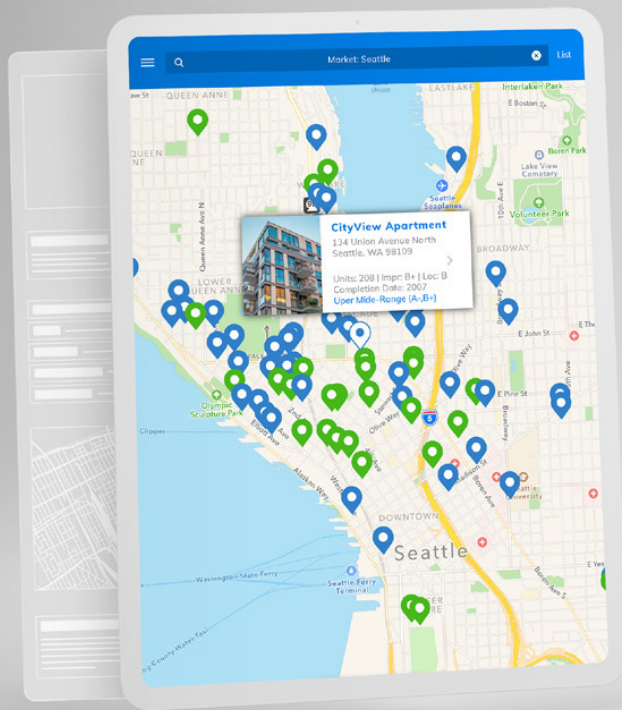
Market: Seattle
List

CityView Apartment
134 Union Avenue North
Seattle, WA 98109
Units: 208 | Impr: B+ | Loc: B
Completion Date: 2007
Uper Mide-Range (A-,B+)

QUEEN ANNE
Interlaken Park
E Boston St
Boren Park
Lake View Cemetery
Volunteer Park
Seattle Seaplanes
10th Ave E
Queen Anne Ave N
BROADWAY
LOWER QUEEN ANNE
E John St
Olympic Sculpture Park
Olive Way
E Pine St
Elliott Ave
Alaskan Way
DOWNTOWN
Seattle
Seattle University
Washington State Ferry
Seattle Ferry Terminal
E Yesler
Clipper
Union